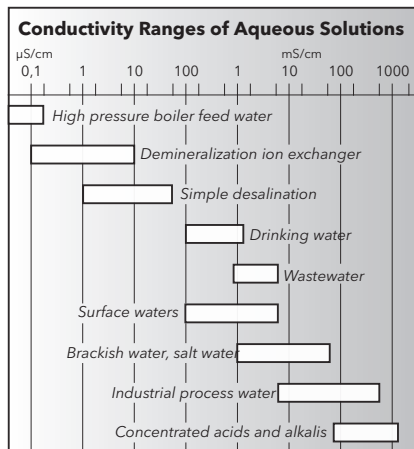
Conductivity Ranges of Aqueous Solutions

μS/cm
0,1
1
10
100
mS/cm
1
10
100
1000

High pressure boiler feed water
Demineralization ion exchanger
Simple desalination
Drinking water
Wastewater
Surface waters
Brackish water, salt water
Industrial process water
Concentrated acids and alkalis